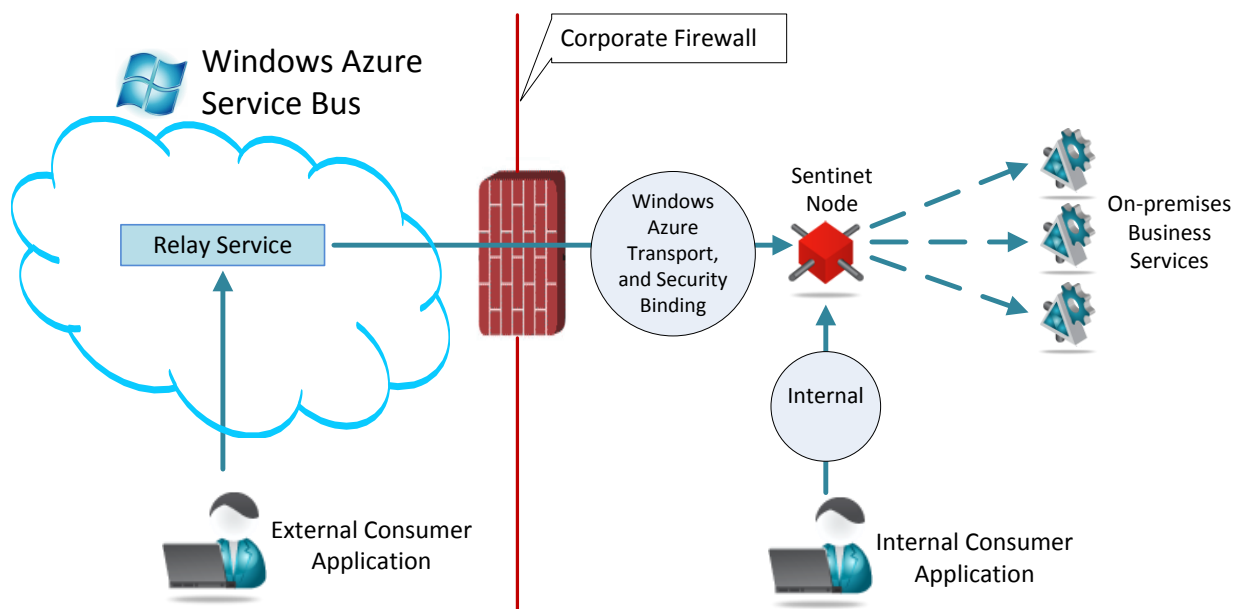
Windows Azure Service Bus

Corporate Firewall

Relay Service

Windows Azure Transport, and Security Binding

Sentinet Node

On-premises Business Services

Internal

External Consumer Application

Internal Consumer Application